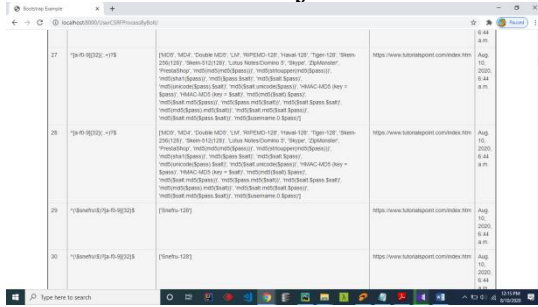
Bootstrap Example × +

localhost:8080/UserCSRFProcessByBott/

Paused

| | | | | 6:44 a.m. |
|---|---|---|---|---|
| 27 | ^[a-f0-9]{32}(:.+)?$ | ['MD5', 'MD4', 'Double MD5', 'LM', 'RIPEMD-128', 'Haval-128', 'Tiger-128', 'Skein-256(128)', 'Skein-512(128)', 'Lotus Notes/Domino 5', 'Skype', 'ZipMonster', 'PrestaShop', 'md5(md5(md5($pass)))', 'md5(strtoupper(md5($pass)))', 'md5(sha1($pass))', 'md5($pass.$salt)', 'md5($salt.$pass)', 'md5(unicode($pass).$salt)', 'md5($salt.unicode($pass))', 'HMAC-MD5 (key = $pass)', 'HMAC-MD5 (key = $salt)', 'md5(md5($salt).$pass)', 'md5($salt.md5($pass))', 'md5($pass.md5($salt))', 'md5($salt.$pass.$salt)', 'md5(md5($pass).md5($salt))', 'md5($salt.md5($salt.$pass))', 'md5($salt.md5($pass.$salt))', 'md5($username.0.$pass)'] | https://www.tutorialspoint.com/index.htm | Aug. 10, 2020, 6:44 a.m. |
| 28 | ^[a-f0-9]{32}(:.+)?$ | ['MD5', 'MD4', 'Double MD5', 'LM', 'RIPEMD-128', 'Haval-128', 'Tiger-128', 'Skein-256(128)', 'Skein-512(128)', 'Lotus Notes/Domino 5', 'Skype', 'ZipMonster', 'PrestaShop', 'md5(md5(md5($pass)))', 'md5(strtoupper(md5($pass)))', 'md5(sha1($pass))', 'md5($pass.$salt)', 'md5($salt.$pass)', 'md5(unicode($pass).$salt)', 'md5($salt.unicode($pass))', 'HMAC-MD5 (key = $pass)', 'HMAC-MD5 (key = $salt)', 'md5(md5($salt).$pass)', 'md5($salt.md5($pass))', 'md5($pass.md5($salt))', 'md5($salt.$pass.$salt)', 'md5(md5($pass).md5($salt))', 'md5($salt.md5($salt.$pass))', 'md5($salt.md5($pass.$salt))', 'md5($username.0.$pass)'] | https://www.tutorialspoint.com/index.htm | Aug. 10, 2020, 6:44 a.m. |
| 29 | ^(\$snefru\$)?[a-f0-9]{32}$ | ['Snefru-128'] | https://www.tutorialspoint.com/index.htm | Aug. 10, 2020, 6:44 a.m. |
| 30 | ^(\$snefru\$)?[a-f0-9]{32}$ | ['Snefru-128'] | https://www.tutorialspoint.com/index.htm | Aug. 10, 2020, 6:44 a.m. |

Type here to search

12:11 PM 8/10/2020